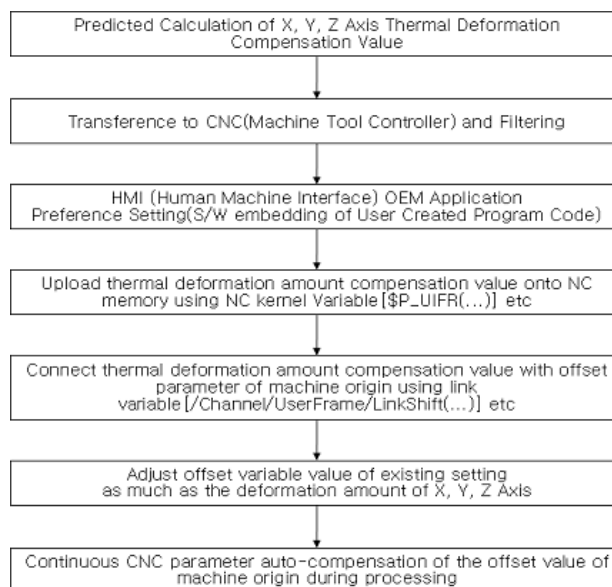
Predicted Calculation of X, Y, Z Axis Thermal Deformation Compensation Value

Transference to CNC(Machine Tool Controller) and Filtering

HMI (Human Machine Interface) OEM Application Preference Setting(S/W embedding of User Created Program Code)

Upload thermal deformation amount compensation value onto NC memory using NC kernel Variable[$P_UIFR(…)] etc

Connect thermal deformation amount compensation value with offset parameter of machine origin using link variable[/Channel/UserFrame/LinkShift(…)] etc

Adjust offset variable value of existing setting as much as the deformation amount of X, Y, Z Axis

Continuous CNC parameter auto-compensation of the offset value of machine origin during processing